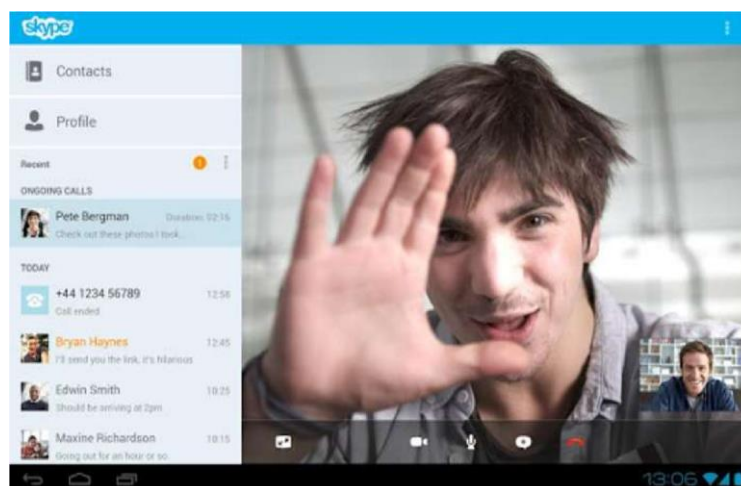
skype

Contacts

Profile

Recent 1

ONGOING CALLS

Pete Bergman Duration: 02:16
Check out these photos I took...

TODAY

+44 1234 56789 12:58
Call ended

Bryan Haynes 12:45
I'll send you the link, it's hilarious

Edwin Smith 10:25
Should be arriving at 2pm

Maxine Richardson 10:15
Going out for an hour or so

13:06